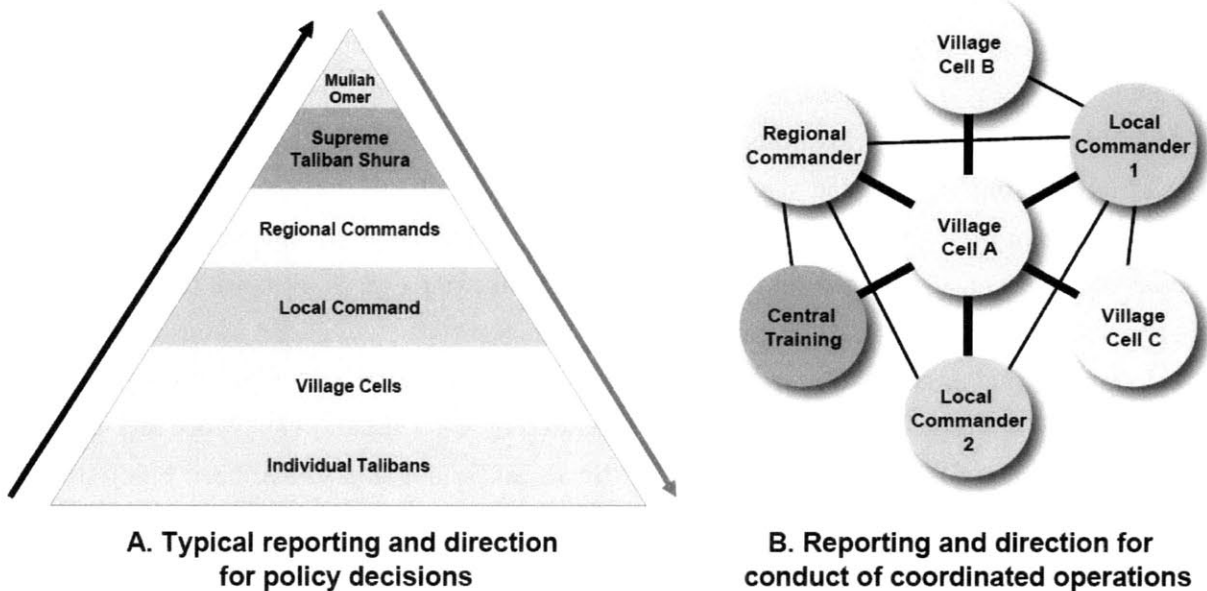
Mullah Omer

Supreme Taliban Shura

Regional Commands

Local Command

Village Cells

Individual Talibans

A. Typical reporting and direction for policy decisions

Village Cell B

Regional Commander

Local Commander 1

Village Cell A

Central Training

Village Cell C

Local Commander 2

B. Reporting and direction for conduct of coordinated operations